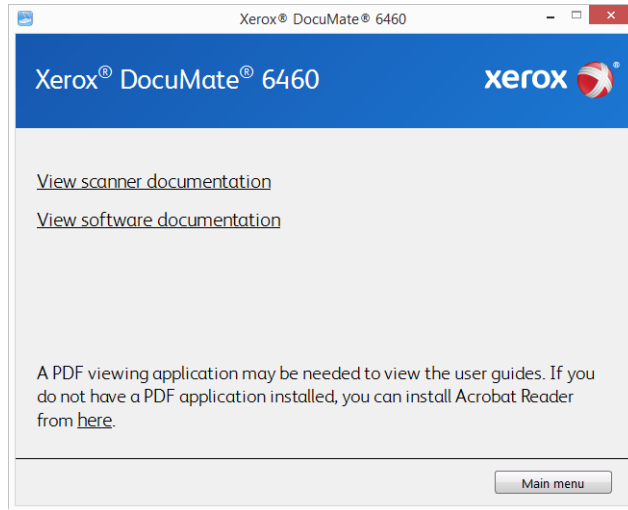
Xerox® DocuMate® 6460

Xerox® DocuMate® 6460

xerox

View scanner documentation

View software documentation

A PDF viewing application may be needed to view the user guides. If you do not have a PDF application installed, you can install Acrobat Reader from here.

Main menu